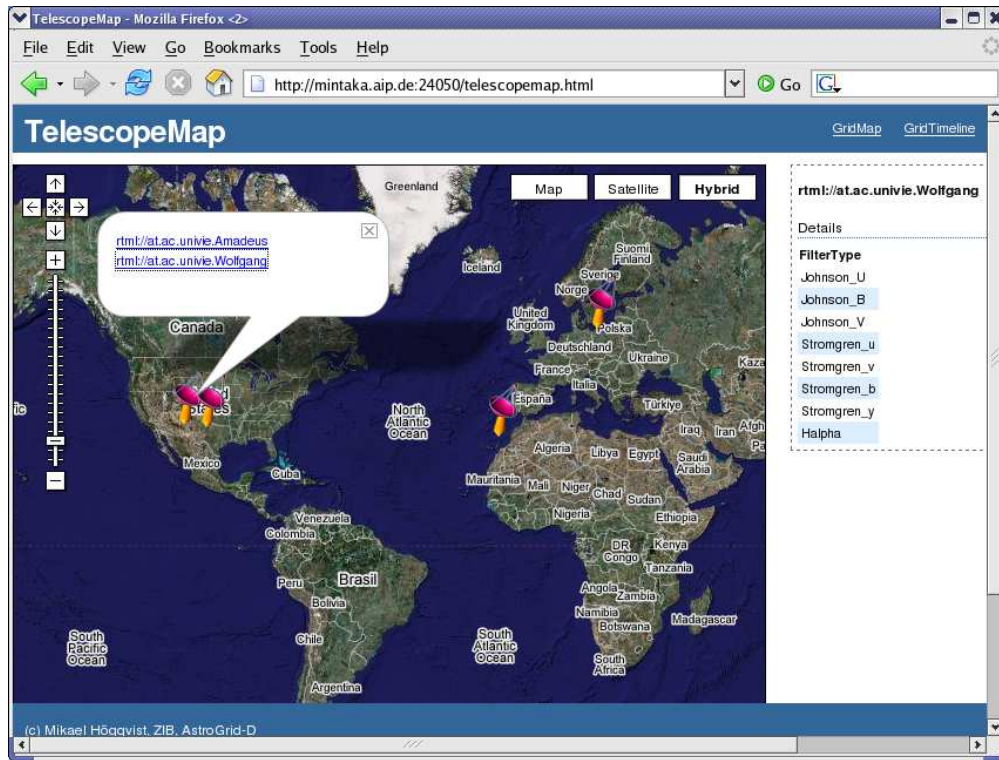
TelescopeMap - Mozilla Firefox <2>

File Edit View Go Bookmarks Tools Help

http://mintaka.aip.de:24050/telescopemap.html

Go

TelescopeMap

GridMap GridTimeline

Map Satellite Hybrid

rtml://at.ac.univie.Amadeus
rtml://at.ac.univie.Wolfgang

Greenland
Iceland
Suomi Finland
Sverige
Norge
United Kingdom
Polska
Deutschland
Ukraine
Kaza
France
Italia
España
Türkiye
Iraq
Iran
Afgh
Pa
Canada
United States
North Atlantic Ocean
Mexico
Cuba
Algeria
Libya
Egypt
Saudi Arabia
Mauritania
Mali
Niger
Chad
Sudan
Nigeria
Ethiopia
Venezuela
Colombia
DR Congo
Kenya
Tanzania
Peru
Brasil
Bolivia
Angola
Zambia
Namibia
Botswana
Madagascar
Chile
South Pacific Ocean
South Atlantic Ocean
South Africa
Argentina

rtml://at.ac.univie.Wolfgang

Details

FilterType
Johnson_U
Johnson_B
Johnson_V
Stromgren_u
Stromgren_v
Stromgren_b
Stromgren_y
Halpha

(c) Mikael Högqvist, ZIB, AstroGrid-D